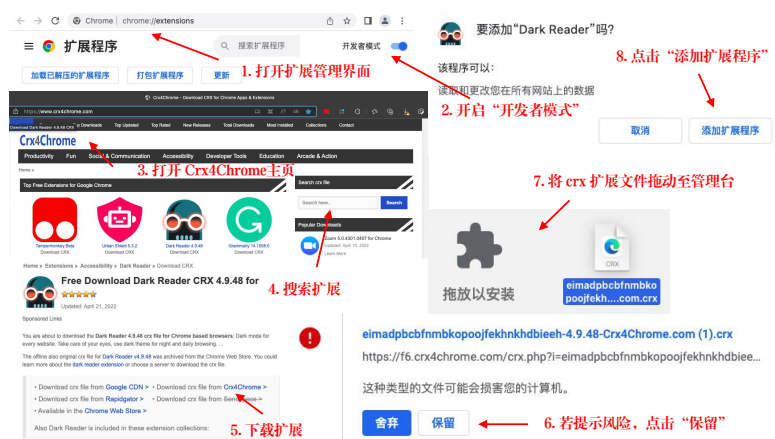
Chrome | chrome://extensions

扩展程序

搜索扩展程序

开发者模式

加载已解压的扩展程序 打包扩展程序 更新

1. 打开扩展管理界面

2. 开启“开发者模式”

Crx4Chrome - Download CRX for Chrome Apps & Extensions

https://www.crx4chrome.com

Download Dark Reader 4.9.48 CRX

Downloads Top Updated Top Rated New Releases Total Downloads Most Installed Collections Contact

Crx4Chrome

Productivity Fun Social & Communication Accessibility Developer Tools Education Arcade & Action

Home »

3. 打开 Crx4Chrome主页

Top Free Extensions for Google Chrome

Tampermonkey Beta Download CRX

Urban Shield 5.3.2 Download CRX

Dark Reader 4.9.48 Download CRX

Grammarly 14.1058.0 Download CRX

Search crx file

Search here.. Search

Popular Downloads

Zoom 5.0.4301.0427 for Chrome Updated: April 13, 2022

Home » Extensions » Accessibility » Dark Reader » Download CRX

Free Download Dark Reader CRX 4.9.48 for

Updated: April 21, 2022

4. 搜索扩展

Sponsored Links

You are about to download the Dark Reader 4.9.48 crx file for Chrome based browsers: Dark mode for every website. Take care of your eyes, use dark theme for night and daily browsing. ...

The offline also original crx file for Dark Reader v4.9.48 was archived from the Chrome Web Store. You could learn more about the dark reader extension or choose a server to download the crx file.

· Download crx file from Google CDN > · Download crx file from Crx4Chrome >
· Download crx file from Rapidgator > · Download crx file from Sendspace >
· Available in the Chrome Web Store >

Also Dark Reader is included in these extension collections:

5. 下载扩展

要添加“Dark Reader”吗?

该程序可以:

读取和更改您在所有网站上的数据

8. 点击“添加扩展程序”

取消 添加扩展程序

7. 将 crx 扩展文件拖动至管理台

拖放以安装

CRX

eimadpbcbfnmbkopoojfekh....com.crx

eimadpbcbfnmbkopoojfekhnkhdbieeh-4.9.48-Crx4Chrome.com (1).crx

https://f6.crx4chrome.com/crx.php?i=eimadpbcbfnmbkopoojfekhnkhdbiee...

这种类型的文件可能会损害您的计算机。

舍弃 保留

6. 若提示风险，点击“保留”